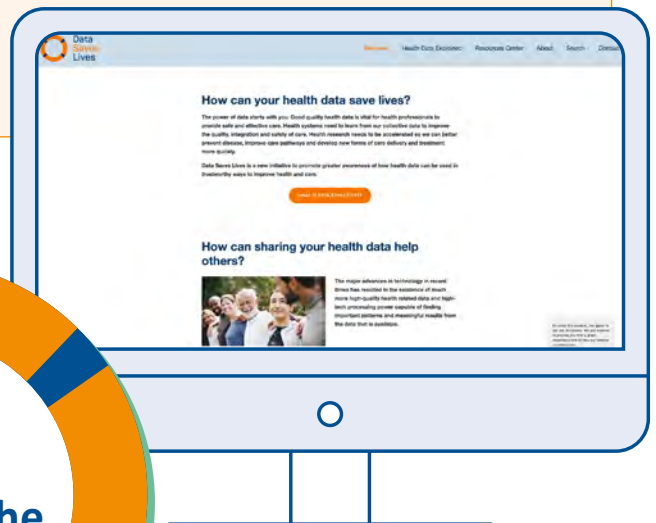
Data Saves Lives

Welcome Health Data Ecosystem Resources Center About Search Contact

How can your health data save lives?

The power of data starts with you. Good quality health data is vital for health professionals to provide safe and effective care. Health systems need to learn from our collective data to improve the quality, integration and safety of care. Health research needs to be accelerated so we can better prevent disease, improve care pathways and develop new forms of care delivery and treatment more quickly.

Data Saves Lives is a new initiative to promote greater awareness of how health data can be used in trustworthy ways to improve health and care.

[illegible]

How can sharing your health data help others?

The major advances in technology in recent times has resulted in the existence of much more high-quality health related data and high-tech processing power capable of finding important patterns and meaningful results from the data that is available.

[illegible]

he